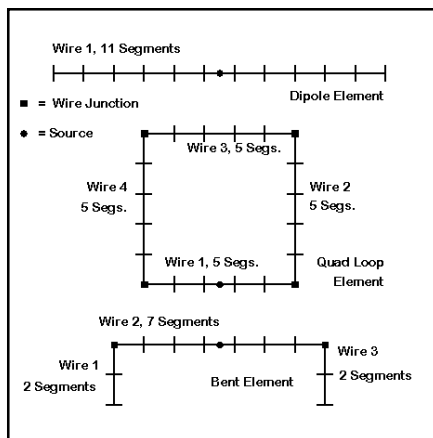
Wire 1, 11 Segments

Dipole Element

■ = Wire Junction

● = Source

Wire 3, 5 Segs.

Wire 4
5 Segs.

Wire 2
5 Segs.

Wire 1, 5 Segs.

Quad Loop
Element

Wire 2, 7 Segments

Wire 1
2 Segments

Bent Element

Wire 3
2 Segments